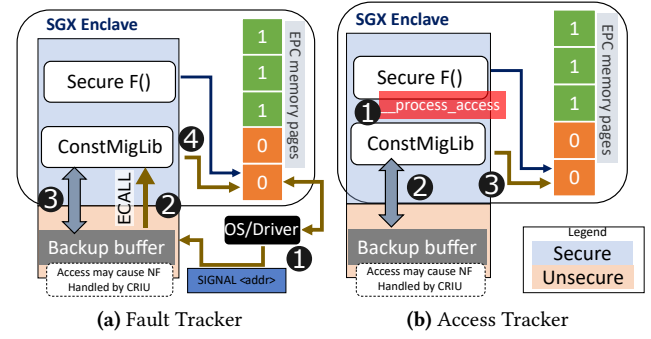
SGX Enclave

Secure F()

ConstMigLib

ECALL

4

3

2

Backup buffer

Access may cause NF Handled by CRIU

OS/Driver

1

SIGNAL <addr>

1
1
1
0
0

EPC memory pages

(a) Fault Tracker

SGX Enclave

Secure F()

1

__process_access

ConstMigLib

2

3

Backup buffer

Access may cause NF Handled by CRIU

1
1
1
0
0

EPC memory pages

Legend

Secure

Unsecure

(b) Access Tracker